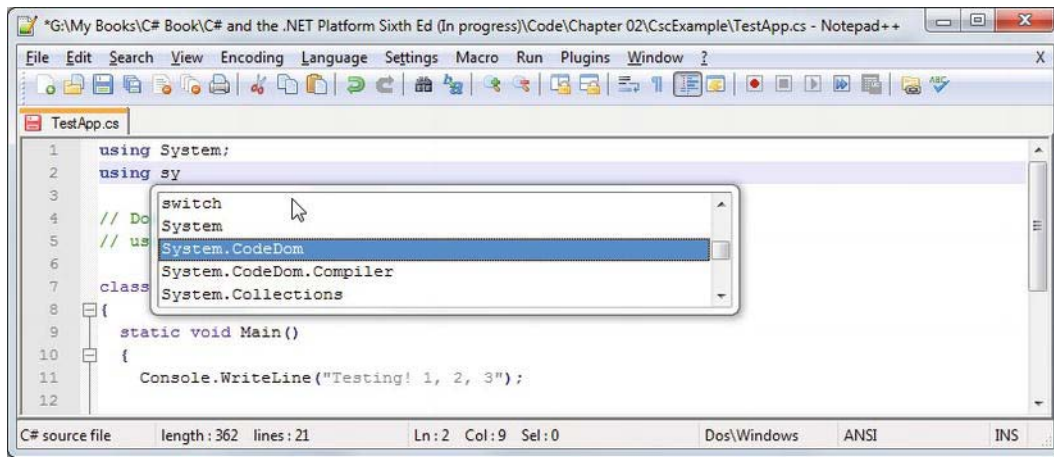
*G:\My Books\C# Book\C# and the .NET Platform Sixth Ed (In progress)\Code\Chapter 02\CscExample\TestApp.cs - Notepad++

File Edit Search View Encoding Language Settings Macro Run Plugins Window ? X

TestApp.cs

1 using System;
2 using sy
3
4 // Do
5 // us
6
7 class
8 {
9 static void Main()
10 {
11 Console.WriteLine("Testing! 1, 2, 3");
12

switch
System
System.CodeDom
System.CodeDom.Compiler
System.Collections

C# source file length : 362 lines : 21 Ln : 2 Col : 9 Sel : 0 Dos\Windows ANSI INS